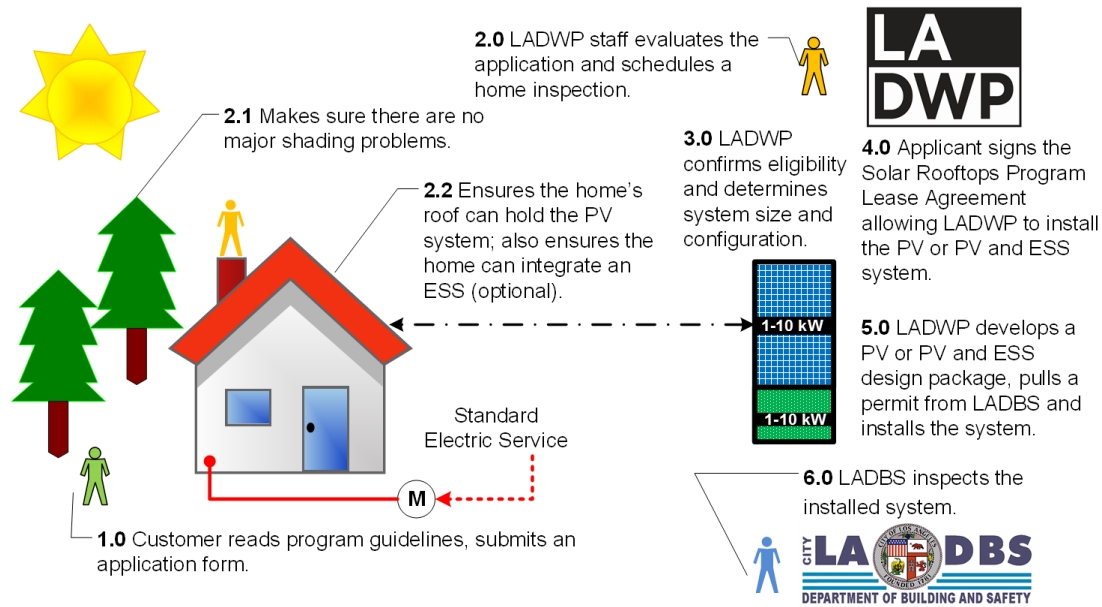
**2.0** LADWP staff evaluates the application and schedules a home inspection.

LA DWP

**2.1** Makes sure there are no major shading problems.

**3.0** LADWP confirms eligibility and determines system size and configuration.

**4.0** Applicant signs the Solar Rooftops Program Lease Agreement allowing LADWP to install the PV or PV and ESS system.

**2.2** Ensures the home's roof can hold the PV system; also ensures the home can integrate an ESS (optional).

1-10 kW

1-10 kW

**5.0** LADWP develops a PV or PV and ESS design package, pulls a permit from LADBS and installs the system.

Standard Electric Service

M

**6.0** LADBS inspects the installed system.

**1.0** Customer reads program guidelines, submits an application form.

CITY LA DBS
DEPARTMENT OF BUILDING AND SAFETY